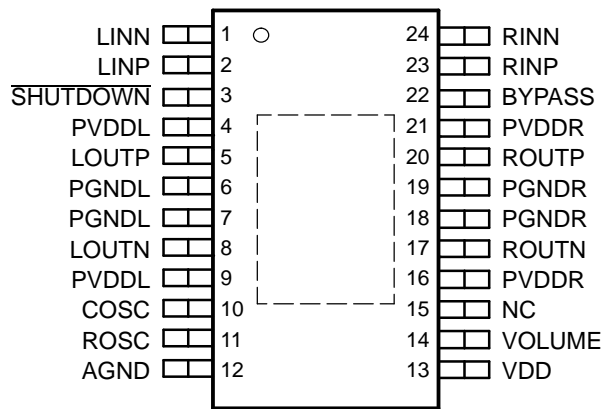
LINN 1
LINP 2
$\overline{\text{SHUTDOWN}}$ 3
PVDDL 4
LOUTP 5
PGNDL 6
PGNDL 7
LOUTN 8
PVDDL 9
COSC 10
ROSC 11
AGND 12

24 RINN
23 RINP
22 BYPASS
21 PVDDR
20 ROUTP
19 PGNDR
18 PGNDR
17 ROUTN
16 PVDDR
15 NC
14 VOLUME
13 VDD